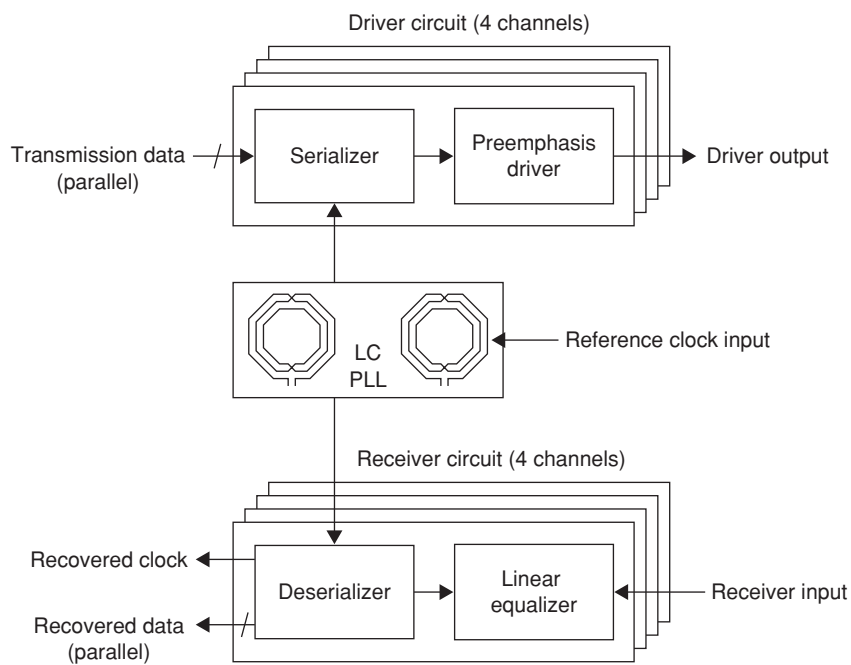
Driver circuit (4 channels)

Transmission data (parallel)

Serializer

Preemphasis driver

Driver output

LC PLL

Reference clock input

Receiver circuit (4 channels)

Recovered clock

Recovered data (parallel)

Deserializer

Linear equalizer

Receiver input